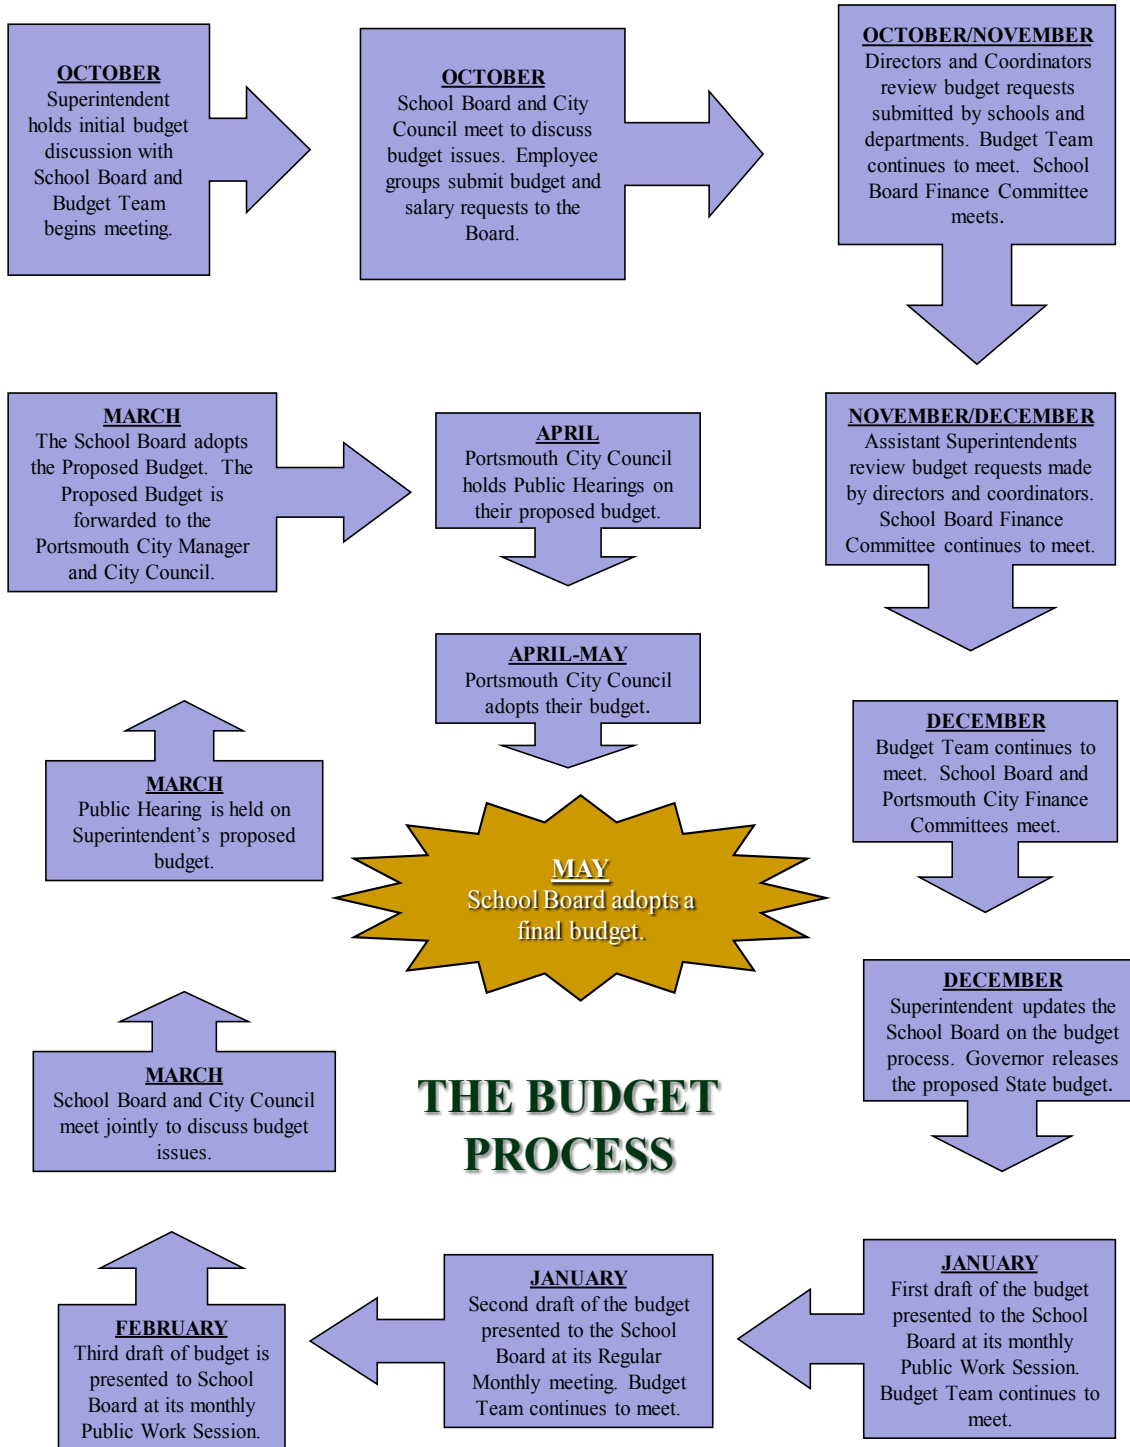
OCTOBER
Superintendent holds initial budget discussion with School Board and Budget Team begins meeting.

OCTOBER
School Board and City Council meet to discuss budget issues. Employee groups submit budget and salary requests to the Board.

OCTOBER/NOVEMBER
Directors and Coordinators review budget requests submitted by schools and departments. Budget Team continues to meet. School Board Finance Committee meets.

MARCH
The School Board adopts the Proposed Budget. The Proposed Budget is forwarded to the Portsmouth City Manager and City Council.

APRIL
Portsmouth City Council holds Public Hearings on their proposed budget.

NOVEMBER/DECEMBER
Assistant Superintendents review budget requests made by directors and coordinators. School Board Finance Committee continues to meet.

APRIL-MAY
Portsmouth City Council adopts their budget.

DECEMBER
Budget Team continues to meet. School Board and Portsmouth City Finance Committees meet.

MARCH
Public Hearing is held on Superintendent's proposed budget.

MAY
School Board adopts a final budget.

DECEMBER
Superintendent updates the School Board on the budget process. Governor releases the proposed State budget.

MARCH
School Board and City Council meet jointly to discuss budget issues.

THE BUDGET PROCESS

FEBRUARY
Third draft of budget is presented to School Board at its monthly Public Work Session.

JANUARY
Second draft of the budget presented to the School Board at its Regular Monthly meeting. Budget Team continues to meet.

JANUARY
First draft of the budget presented to the School Board at its monthly Public Work Session. Budget Team continues to meet.